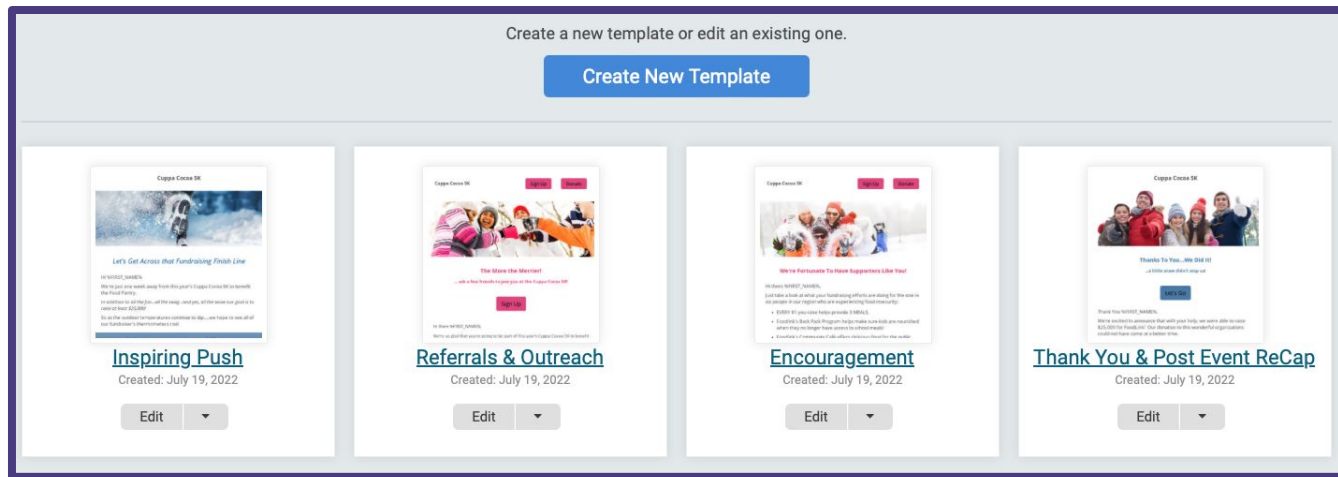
Create a new template or edit an existing one.

Create New Template

Cuppa Cocoa 5K

Let's Get Across that Fundraising Finish Line

Hi %FIRST_NAME%,

We're just one week away from this year's Cuppa Cocoa 5K to benefit the Food Pantry.

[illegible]

Inspiring Push

Created: July 19, 2022

Edit

Cuppa Cocoa 5K

Sign Up

Donate

The More the Merrier!

...ask a few friends to join you at the Cuppa Cocoa 5K!

Sign Up

Hi there %FIRST_NAME%,

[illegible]

Referrals & Outreach

Created: July 19, 2022

Edit

Cuppa Cocoa 5K

Sign Up

Donate

We're Fortunate To Have Supporters Like You!

Hi there %FIRST_NAME%,

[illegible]

Encouragement

Created: July 19, 2022

Edit

Cuppa Cocoa 5K

Thanks To You...We Did it!

...a little snow didn't stop us!

Let's Go

Thank You %FIRST_NAME%,

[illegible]

Thank You & Post Event ReCap

Created: July 19, 2022

Edit